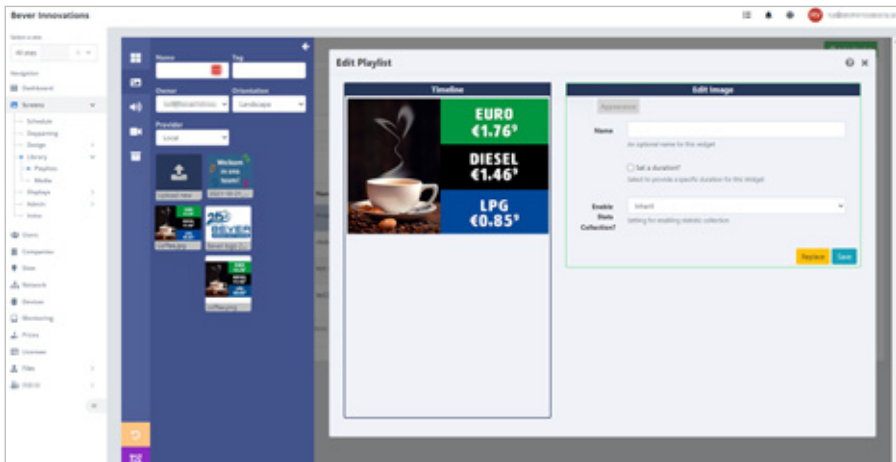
Bever Innovations

Select a view

All sites

Navigation

Dashboard

Screens

Schedule

Dayparting

Design

Library

Playlists

Media

Displays

Admin

Users

Companies

Sites

Network

Devices

Monitoring

Prices

Licenses

Files

Name

Tag

Owner

Orientation

Landscape

Provider

Local

Upload new

Coffee.jpg

Bever logo

Welcom in one touch!

Edit Playlist

Timeline

EURO €1.76⁹

DIESEL €1.46⁹

LPG €0.85⁹

Edit Image

Appearance

Name

An optional name for this widget

Set a duration?

Select to provide a specific duration for this Widget

Enable Stats Collection?

Inherit

Setting for enabling statistic collection

Replace

Save